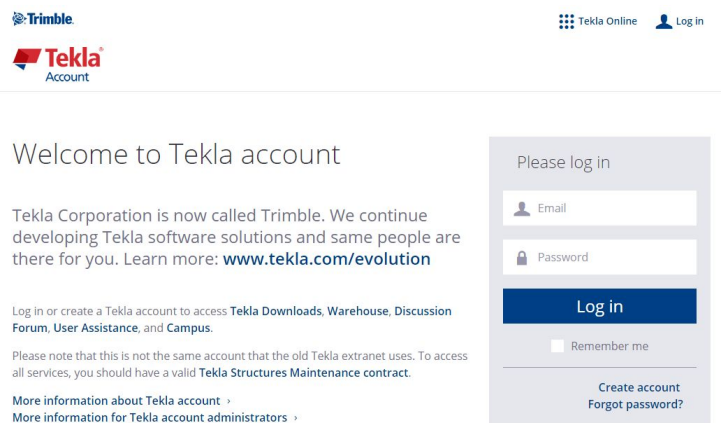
Trimble.

Tekla Online

Log in

Tekla®
Account

Welcome to Tekla account

Tekla Corporation is now called Trimble. We continue developing Tekla software solutions and same people are there for you. Learn more: www.tekla.com/evolution

Log in or create a Tekla account to access Tekla Downloads, Warehouse, Discussion Forum, User Assistance, and Campus.

Please note that this is not the same account that the old Tekla extranet uses. To access all services, you should have a valid Tekla Structures Maintenance contract.

More information about Tekla account ›
More information for Tekla account administrators ›

Please log in

Email

Password

Log in

Remember me

Create account
Forgot password?